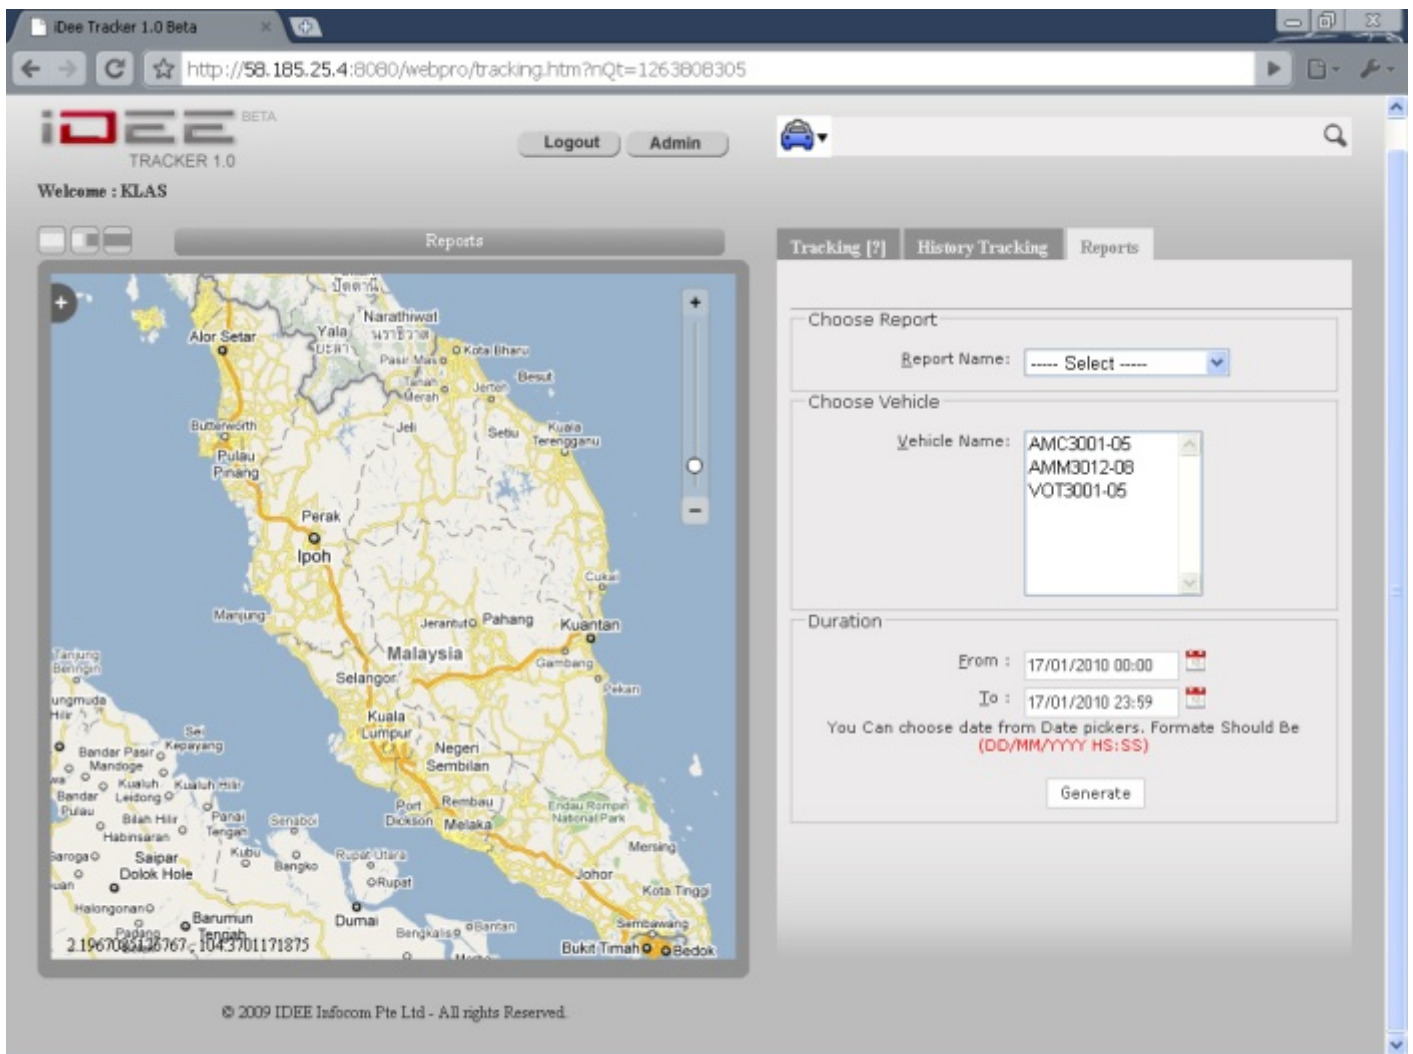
iDee Tracker 1.0 Beta

http://58.185.25.4:8080/webpro/tracking.htm?nQt=1263808305

iDEE BETA
TRACKER 1.0

Logout Admin

Welcome : KLAS

Reports

Narathiwat
Yala
Alor Setar
Pasir Mas
Kota Bharu
Tanah Merah
Jeli
Jertih
Besut
Butterworth
Pulau Pinang
Setiu
Kuala Terengganu
Perak
Ipoh
Cukai
Manjung
Jerantut
Pahang
Kuantan
Malaysia
Selangor
Gambang
Pekan
Kuala Lumpur
Negeri Sembilan
Port Dickson
Rembau
Melaka
Endau Rompin National Park
Mersing
Johor
Kota Tinggi
Saipar
Dolok Hole
Barumun
Dumai
Rupat
Bengkalis
Bantan
Sembawang
Bukit Timah
Bedok
2.196708126767, 104.3701171875

Tracking [?] History Tracking Reports

Choose Report
Report Name: ----- Select -----

Choose Vehicle
Vehicle Name: AMC3001-05
AMM3012-08
VOT3001-05

Duration
From : 17/01/2010 00:00
To : 17/01/2010 23:59
You Can choose date from Date pickers. Formate Should Be (DD/MM/YYYY HS:SS)

Generate

© 2009 IDEE Infocom Pte Ltd - All rights Reserved.